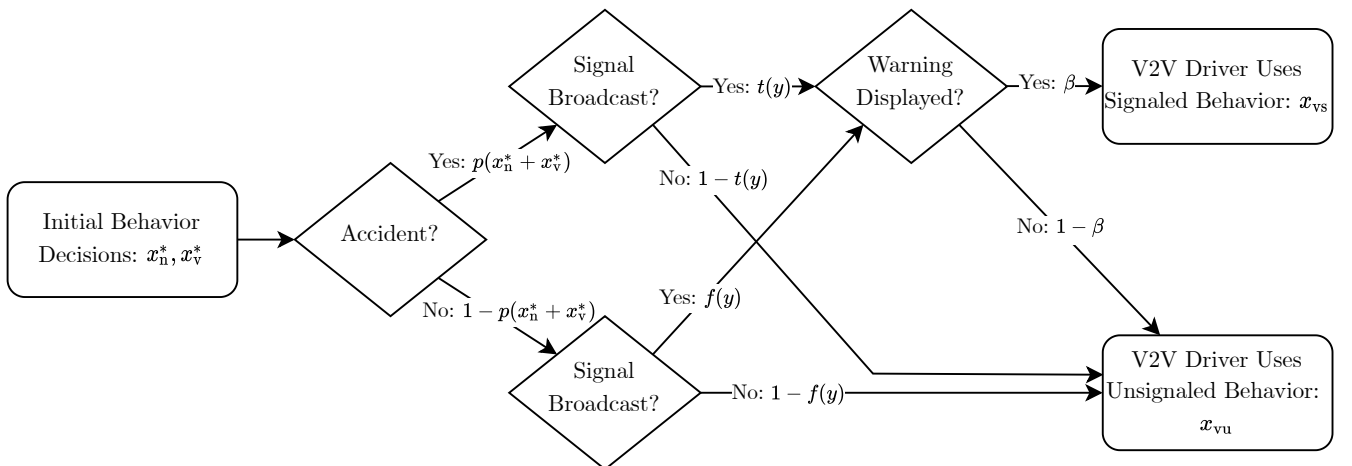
Initial Behavior Decisions: $x_n^*, x_v^*$

Accident?

Yes: $p(x_n^* + x_v^*)$

No: $1 - p(x_n^* + x_v^*)$

Signal Broadcast?

Yes: $t(y)$

No: $1 - t(y)$

Signal Broadcast?

Yes: $f(y)$

No: $1 - f(y)$

Warning Displayed?

Yes: $\beta$

No: $1 - \beta$

V2V Driver Uses Signaled Behavior: $x_{vs}$

V2V Driver Uses Unsignaled Behavior: $x_{vu}$